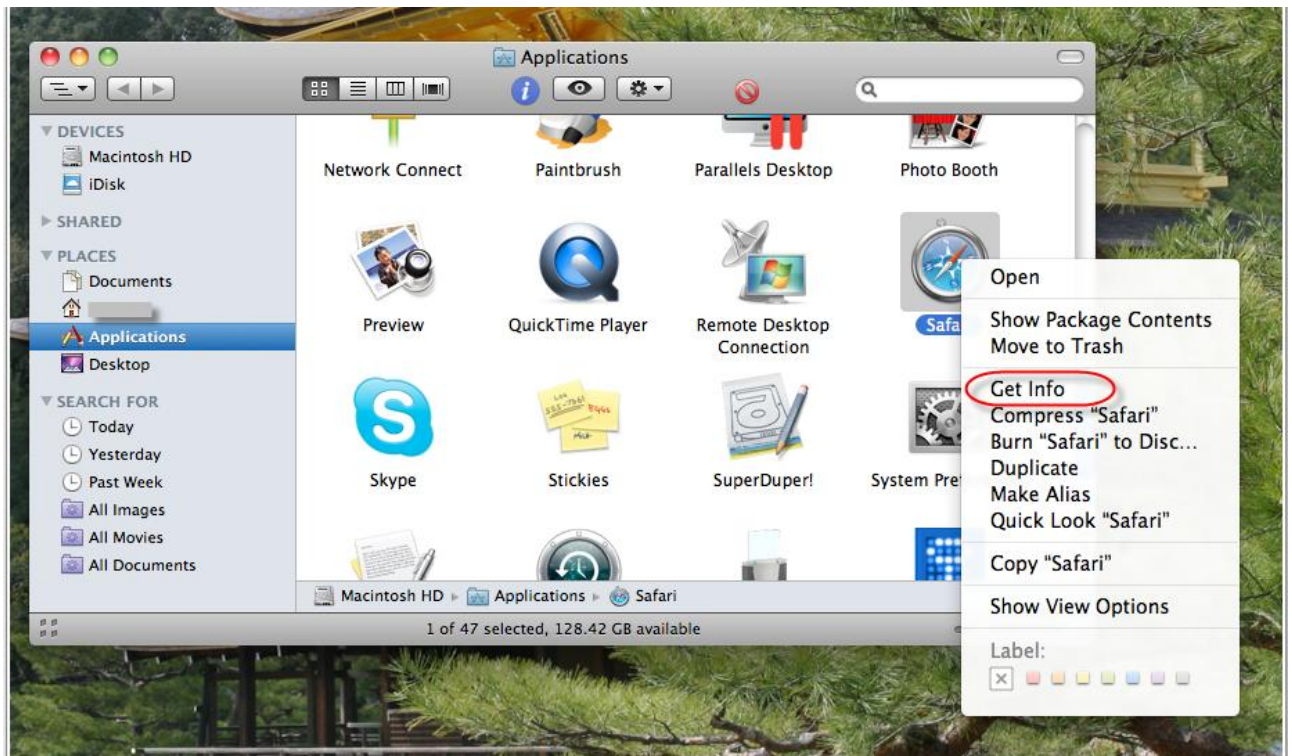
Applications

DEVICES
Macintosh HD
iDisk
SHARED
PLACES
Documents
Applications
Desktop
SEARCH FOR
Today
Yesterday
Past Week
All Images
All Movies
All Documents

Network Connect
Paintbrush
Parallels Desktop
Photo Booth
Preview
QuickTime Player
Remote Desktop Connection
Safa
Skype
Stickies
SuperDuper!
System Pre

Macintosh HD ▸ Applications ▸ Safari

1 of 47 selected, 128.42 GB available

Open
Show Package Contents
Move to Trash
Get Info
Compress "Safari"
Burn "Safari" to Disc...
Duplicate
Make Alias
Quick Look "Safari"
Copy "Safari"
Show View Options
Label: